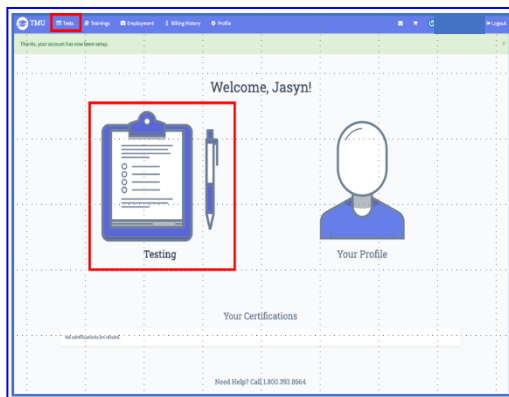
TMU Tests Trainings Employment $ Billing History Profile Logout

Thanks, your account has now been setup.

Welcome, Jasyn!

Testing

Your Profile

Your Certifications

No certifications on record

Need Help? Call 1.800.393.8664